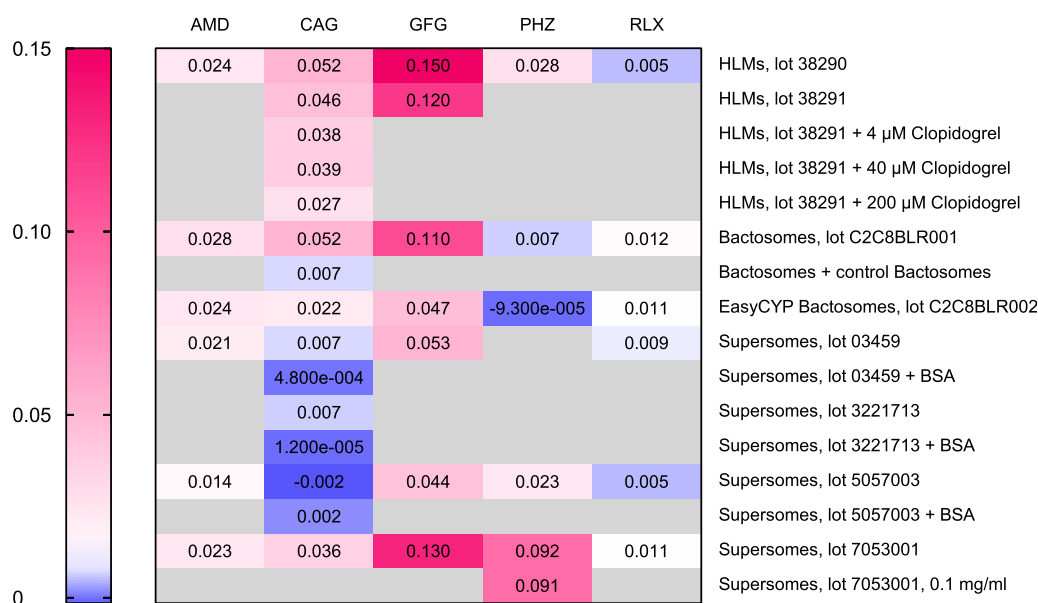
0.15
0.10
0.05
0

| AMD | CAG | GFG | PHZ | RLX | |
|---|---|---|---|---|---|
| 0.024 | 0.052 | 0.150 | 0.028 | 0.005 | HLMs, lot 38290 |
| | 0.046 | 0.120 | | | HLMs, lot 38291 |
| | 0.038 | | | | HLMs, lot 38291 + 4 μM Clopidogrel |
| | 0.039 | | | | HLMs, lot 38291 + 40 μM Clopidogrel |
| | 0.027 | | | | HLMs, lot 38291 + 200 μM Clopidogrel |
| 0.028 | 0.052 | 0.110 | 0.007 | 0.012 | Bactosomes, lot C2C8BLR001 |
| | 0.007 | | | | Bactosomes + control Bactosomes |
| 0.024 | 0.022 | 0.047 | -9.300e-005 | 0.011 | EasyCYP Bactosomes, lot C2C8BLR002 |
| 0.021 | 0.007 | 0.053 | | 0.009 | Supersomes, lot 03459 |
| | 4.800e-004 | | | | Supersomes, lot 03459 + BSA |
| | 0.007 | | | | Supersomes, lot 3221713 |
| | 1.200e-005 | | | | Supersomes, lot 3221713 + BSA |
| 0.014 | -0.002 | 0.044 | 0.023 | 0.005 | Supersomes, lot 5057003 |
| | 0.002 | | | | Supersomes, lot 5057003 + BSA |
| 0.023 | 0.036 | 0.130 | 0.092 | 0.011 | Supersomes, lot 7053001 |
| | | | 0.091 | | Supersomes, lot 7053001, 0.1 mg/ml |